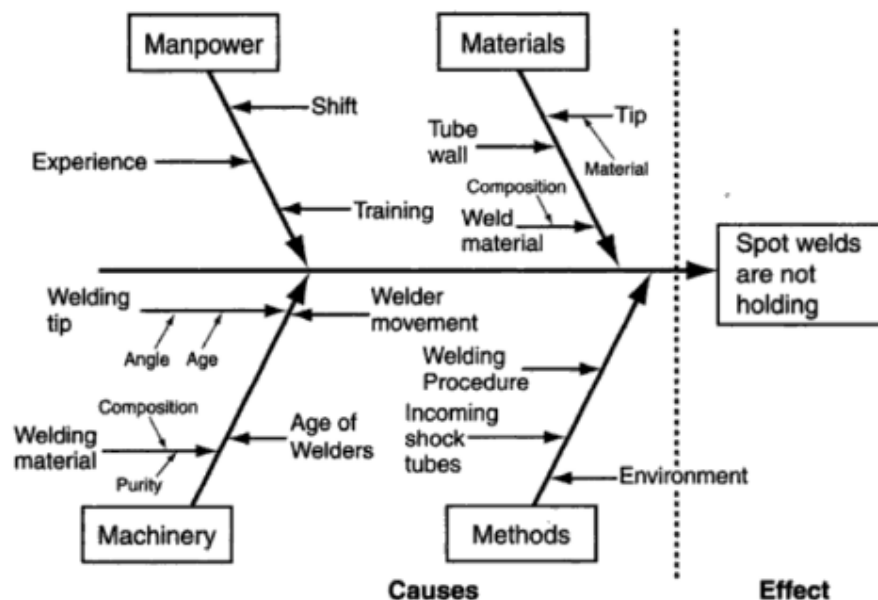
Manpower

Materials

Shift

Experience

Training

Tube wall

Tip

Material

Composition

Weld material

Spot welds are not holding

Welding tip

Angle

Age

Welder movement

Welding Procedure

Composition

Welding material

Purity

Age of Welders

Incoming shock tubes

Environment

Machinery

Methods

Causes

Effect